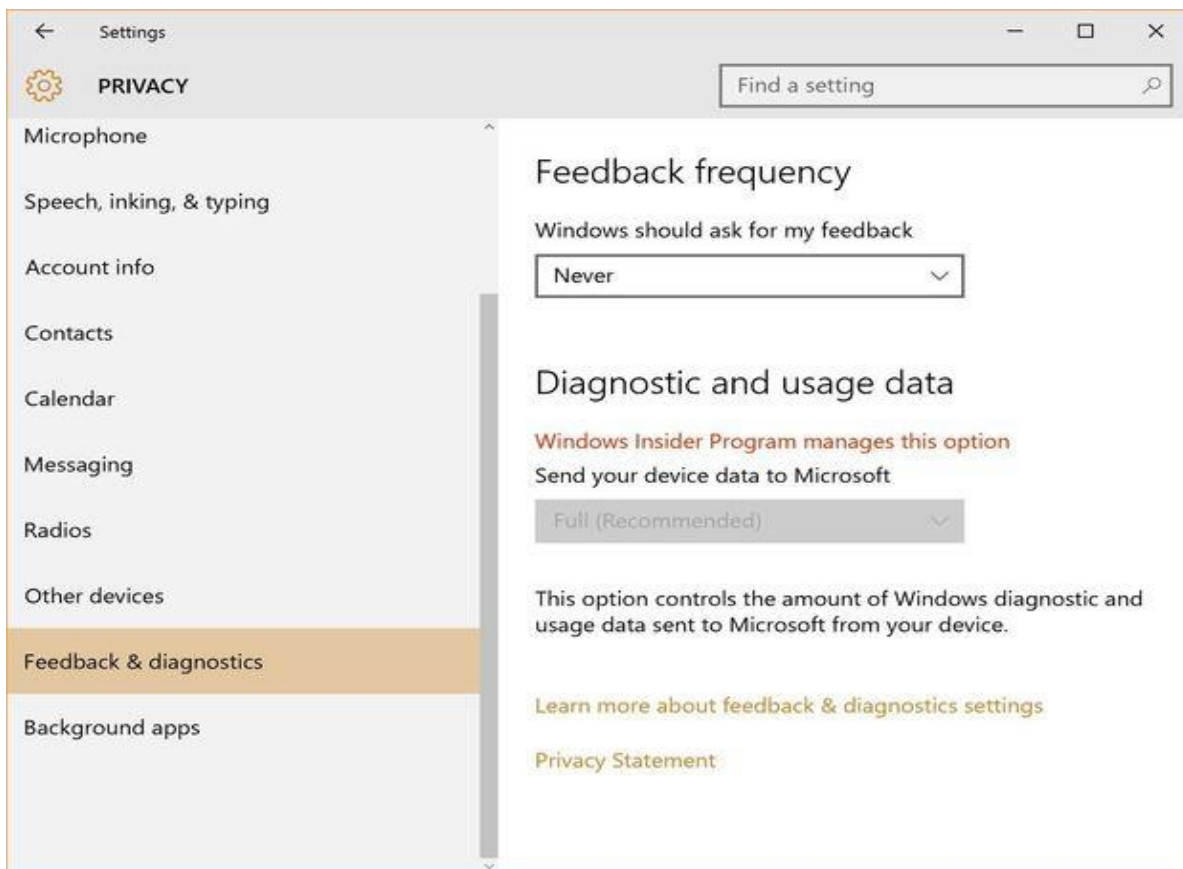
Settings

PRIVACY

Find a setting

Microphone

Speech, inking, & typing

Account info

Contacts

Calendar

Messaging

Radios

Other devices

Feedback & diagnostics

Background apps

Feedback frequency

Windows should ask for my feedback

Never

Diagnostic and usage data

Windows Insider Program manages this option

Send your device data to Microsoft

Full (Recommended)

This option controls the amount of Windows diagnostic and usage data sent to Microsoft from your device.

Learn more about feedback & diagnostics settings

Privacy Statement